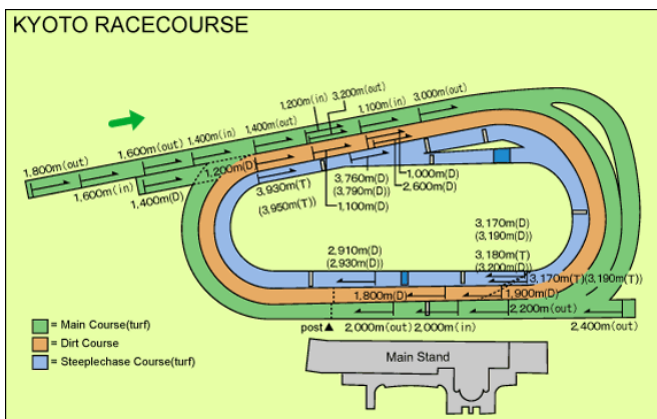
KYOTO RACECOURSE

1,200m(in) 3,200m(out)
1,100m(in) 3,000m(out)
1,600m(out) 1,400m(in) 1,400m(out)
1,800m(out)
1,600m(in)
1,400m(D)
1,200m(D)
3,930m(T)
(3,950m(T))
3,760m(D)
(3,790m(D))
1,100m(D)
1,000m(D)
2,600m(D)
3,170m(D)
(3,190m(D))
2,910m(D)
(2,930m(D))
3,180m(T)
(3,200m(D))
3,170m(T)(3,190m(T))
1,800m(D)
1,900m(D)
2,200m(out)
post▲ 2,000m(out) 2,000m(in)
2,400m(out)
Main Stand

= Main Course(turf)
= Dirt Course
= Steeplechase Course(turf)